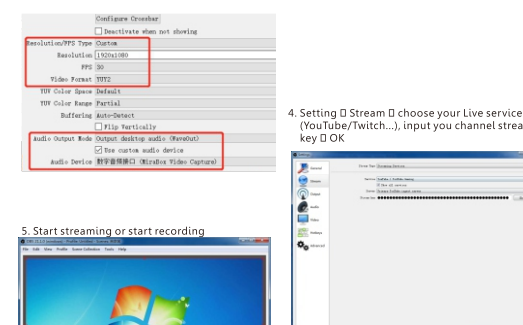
Configure Crossbar

Deactivate when not showing

Resolution/FPS Type Custom

Resolution 1920x1080

FPS 30

Video Format YUY2

YUV Color Space Default

YUV Color Range Partial

Buffering Auto-Detect

Flip Vertically

Audio Output Mode Output desktop audio (WaveOut)

Use custom audio device

Audio Device 数字音频接口 (MiraBox Video Capture)

4. Setting □ Stream □ choose your Live service (YouTube/Twitch...), input you channel strea key □ OK

General

Stream

Output

Audio

Video

Hotkeys

Advanced

Stream Type Streaming Services

Service YouTube / YouTube Gaming

Server Primary YouTube ingest server

Stream key ●●●●●●●●●●●●●●●●●●●●●●●●●●●●●●●●●●●●

5. Start streaming or start recording

File Edit View Profile Scene Collection Tools Help